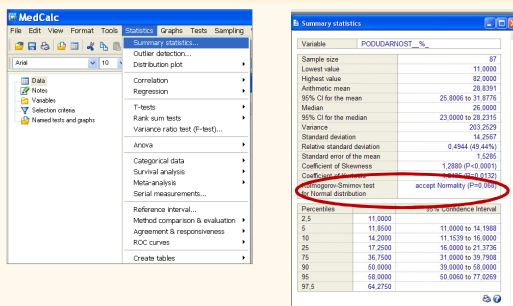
MedCalc

File Edit View Format Tools Statistics Graphs Tests Sampling

Arial 10

Data
Notes
Variables
Selection criteria
Named tests and graphs

Summary statistics...
Outlier detection...
Distribution plot
Correlation
Regression
T-tests
Rank sum tests
Variance ratio test (F-test)...
Anova
Categorical data
Survival analysis
Meta-analysis
Serial measurements...
Reference interval...
Method comparison & evaluation
Agreement & responsiveness
ROC curves
Create tables

Summary statistics

| Variable | PODUDARNOST__%_ |
|---|---|
| Sample size | 87 |
| Lowest value | 11,0000 |
| Highest value | 82,0000 |
| Arithmetic mean | 28,8391 |
| 95% CI for the mean | 25,8006 to 31,8776 |
| Median | 26,0000 |
| 95% CI for the median | 23,0000 to 28,2315 |
| Variance | 203,2529 |
| Standard deviation | 14,2567 |
| Relative standard deviation | 0,4944 (49,44%) |
| Standard error of the mean | 1,5285 |
| Coefficient of Skewness | 1,2880 (P<0,0001) |
| Coefficient of Kurtosis | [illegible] (P=0,0132) |
| Kolmogorov-Smirnov test for Normal distribution | accept Normality (P=0,069) |

| Percentiles | | 95% Confidence Interval |
|---|---|---|
| 2,5 | 11,0000 | |
| 5 | 11,8500 | 11,0000 to 14,1988 |
| 10 | 14,2000 | 11,1539 to 16,0000 |
| 25 | 17,2500 | 16,0000 to 21,3736 |
| 75 | 36,7500 | 31,0000 to 39,7908 |
| 90 | 50,0000 | 39,0000 to 58,0000 |
| 95 | 58,0000 | 50,0000 to 77,0269 |
| 97,5 | 64,2750 | |